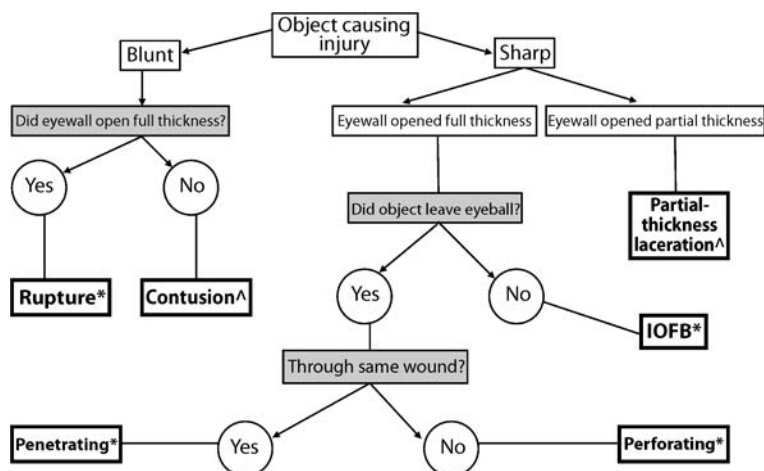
Object causing injury

Blunt

Sharp

Did eyewall open full thickness?

Eyewall opened full thickness

Eyewall opened partial thickness

Yes

No

Did object leave eyeball?

Partial-thickness laceration^

Rupture*

Contusion^

Yes

No

IOFB*

Through same wound?

Penetrating*

Yes

No

Perforating*